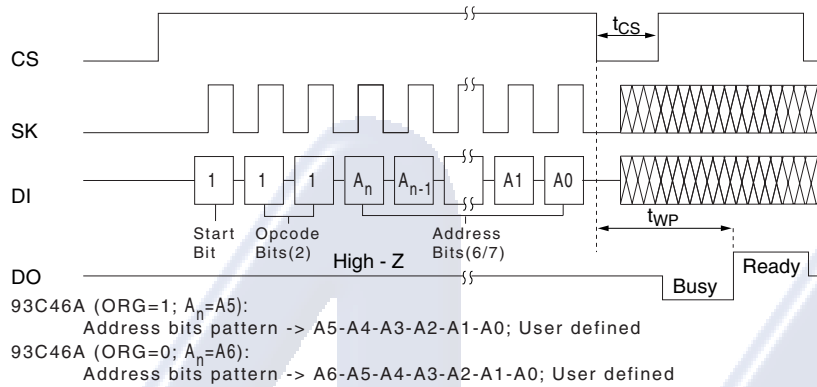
$t_{CS}$

CS

SK

DI

1

1

1

$A_n$

$A_{n-1}$

A1

A0

Start Bit

Opcode Bits(2)

Address Bits(6/7)

$t_{WP}$

High - Z

DO

Busy

Ready

93C46A (ORG=1; $A_n$=A5):
Address bits pattern -> A5-A4-A3-A2-A1-A0; User defined
93C46A (ORG=0; $A_n$=A6):
Address bits pattern -> A6-A5-A4-A3-A2-A1-A0; User defined